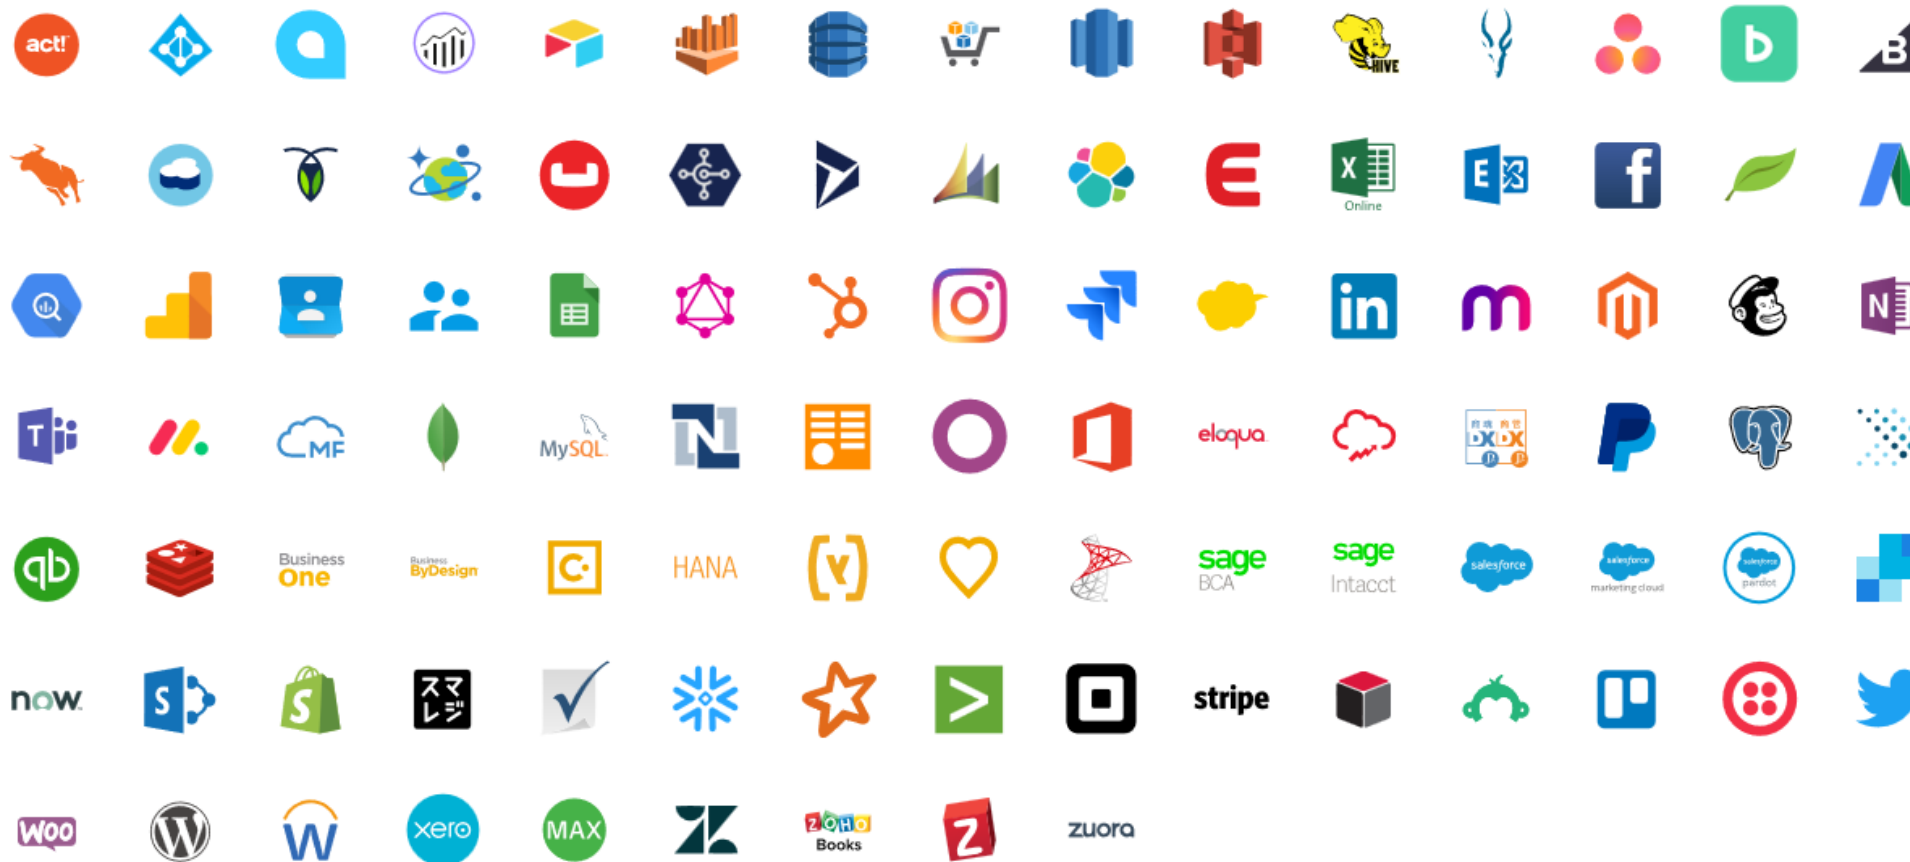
act!
HIVE
B
X
Online
E
f
in
m
N
T
MF
MySQL
eloqua
Business One
Business ByDesign
C
HANA
(v)
sage BCA
sage Intacct
salesforce
salesforce marketing cloud
salesforce pardot
now
S
S
スマレジ
stripe
woo
W
xero
MAX
ZOHO Books
Z
zuora